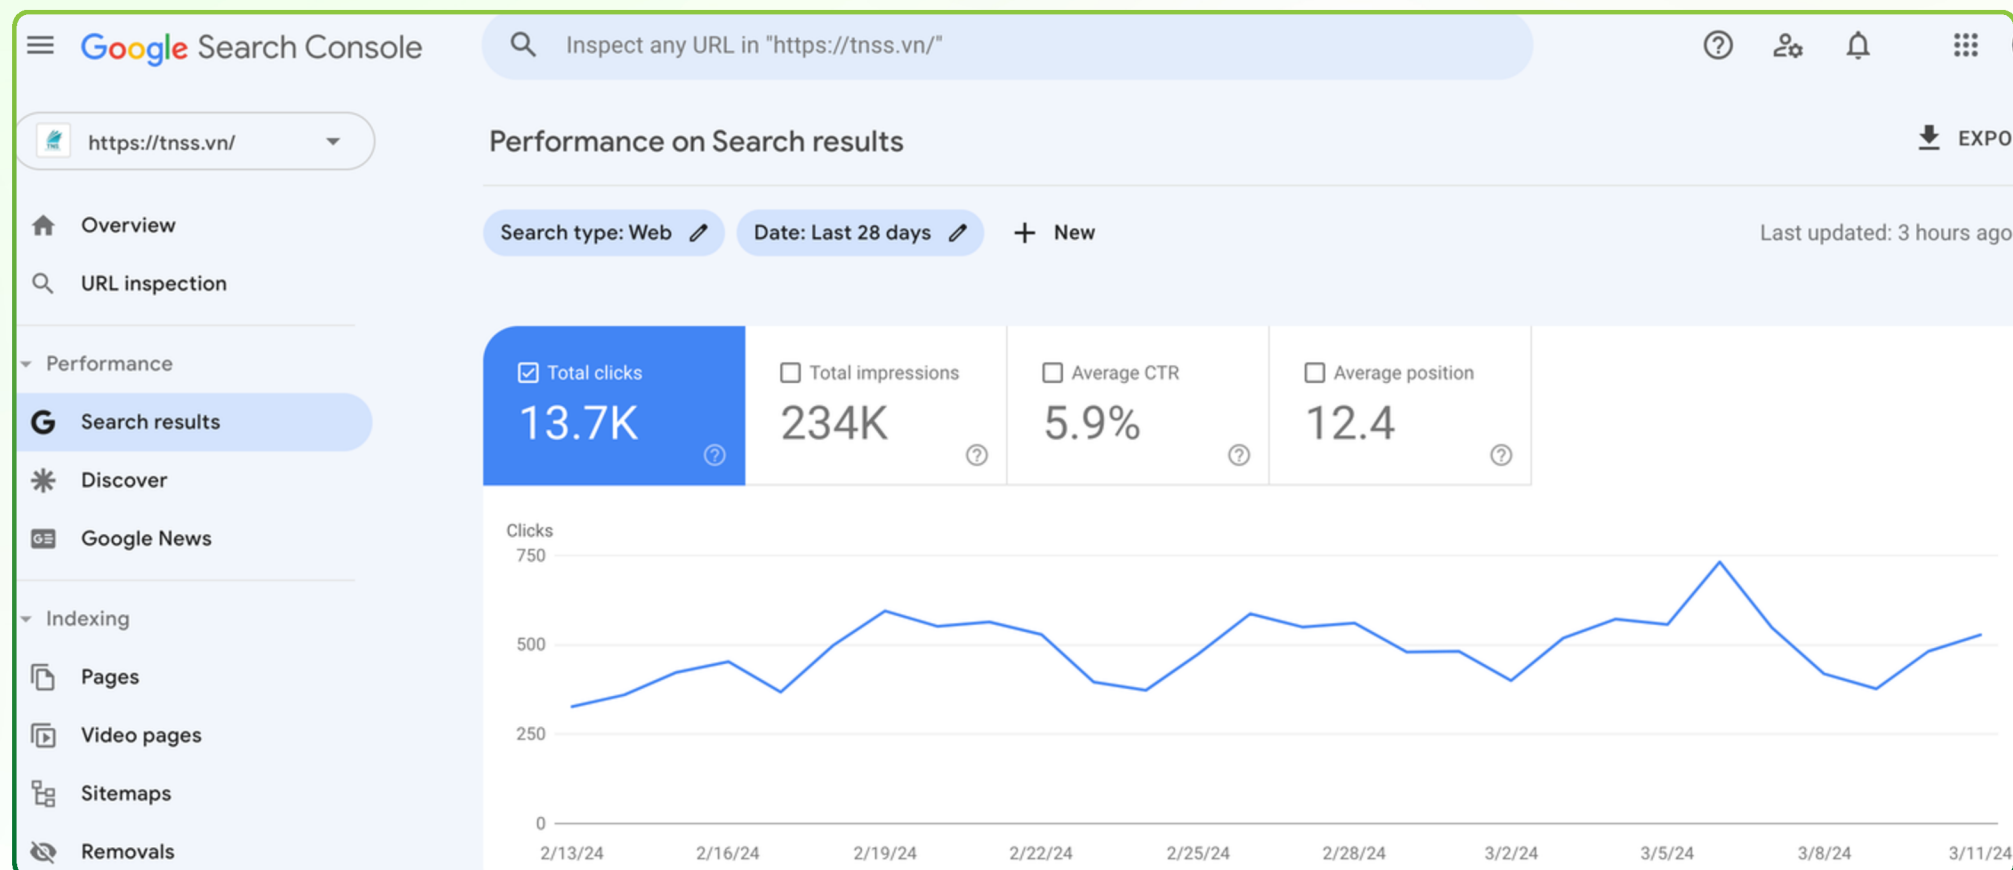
Google Search Console

Inspect any URL in "https://tnss.vn/"

https://tnss.vn/

Overview

URL inspection

Performance

Search results

Discover

Google News

Indexing

Pages

Video pages

Sitemaps

Removals

Performance on Search results

EXPO

Search type: Web

Date: Last 28 days

New

Last updated: 3 hours ago

Total clicks
13.7K

Total impressions
234K

Average CTR
5.9%

Average position
12.4

Clicks
750
500
250
0

2/13/24 2/16/24 2/19/24 2/22/24 2/25/24 2/28/24 3/2/24 3/5/24 3/8/24 3/11/24